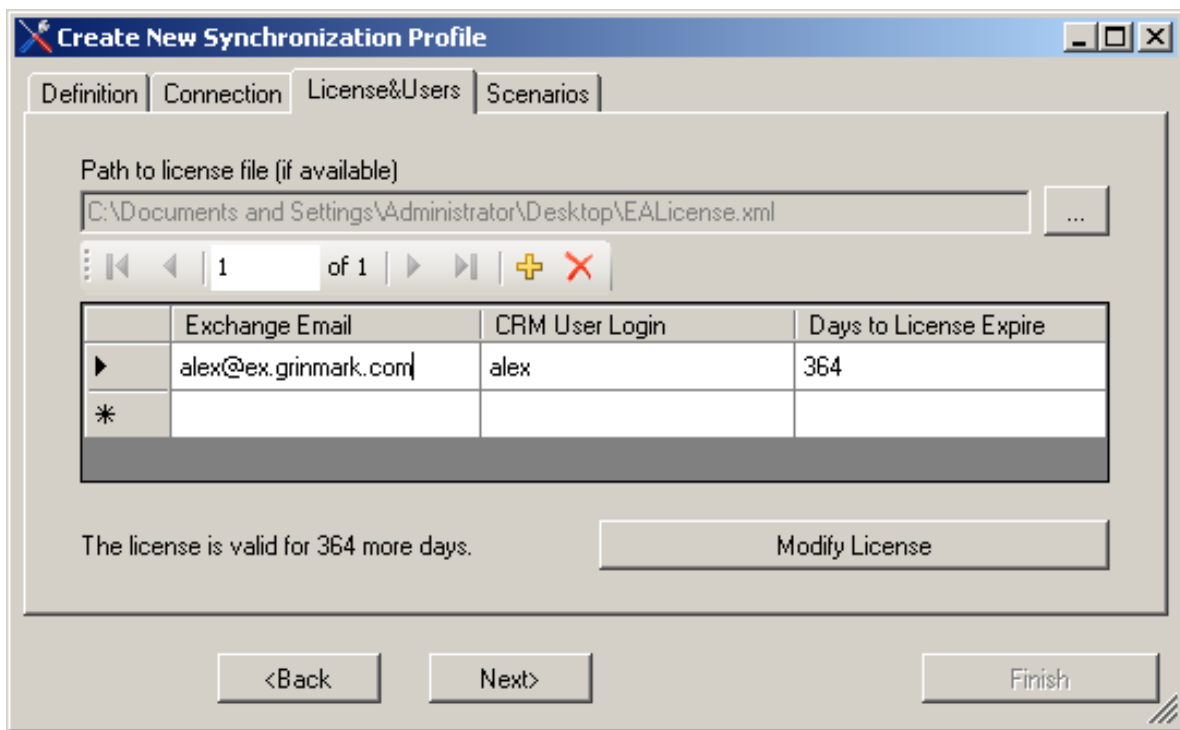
Create New Synchronization Profile

Definition | Connection | License&Users | Scenarios

Path to license file (if available)

C:\Documents and Settings\Administrator\Desktop\EALicense.xml

...

1 of 1

| | Exchange Email | CRM User Login | Days to License Expire |
|---|---|---|---|
| ▶ | alex@ex.grinmark.com | alex | 364 |
| * | | | |

The license is valid for 364 more days.

Modify License

<Back

Next>

Finish